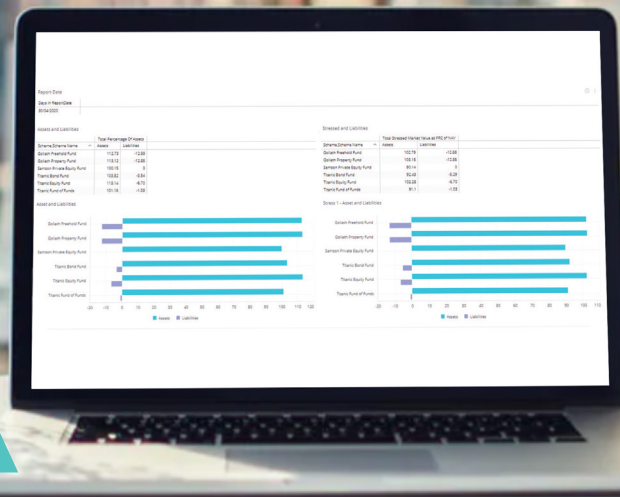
Report Date

Days in ReportDate
30/04/2020

Assets and Liabilities

| Scheme Scheme Name | Total Percentage Of Assets Assets | Liabilities |
|---|---|---|
| Goliath Freehold Fund | 112.73 | -12.88 |
| Goliath Property Fund | 113.13 | -12.88 |
| Samson Private Equity Fund | 100.15 | 0 |
| Titanic Bond Fund | 103.82 | -3.84 |
| Titanic Equity Fund | 110.14 | -6.70 |
| Titanic Fund of Funds | 101.16 | -1.03 |

Stressed and Liabilities

| Scheme Scheme Name | Total Stressed Market Value as PRC of NAV Assets | Liabilities |
|---|---|---|
| Goliath Freehold Fund | 102.79 | -12.88 |
| Goliath Property Fund | 103.18 | -12.88 |
| Samson Private Equity Fund | 90.14 | 0 |
| Titanic Bond Fund | 92.43 | -3.29 |
| Titanic Equity Fund | 100.38 | -6.70 |
| Titanic Fund of Funds | 91.1 | -1.03 |

Asset and Liabilities

Goliath Freehold Fund
Goliath Property Fund
Samson Private Equity Fund
Titanic Bond Fund
Titanic Equity Fund
Titanic Fund of Funds

-20 -10 0 10 20 30 40 50 60 70 80 90 100 110 120

Assets Liabilities

Stress 1 - Asset and Liabilities

Goliath Freehold Fund
Goliath Property Fund
Samson Private Equity Fund
Titanic Bond Fund
Titanic Equity Fund
Titanic Fund of Funds

-20 -10 0 10 20 30 40 50 60 70 80 90 100 110

Assets Liabilities